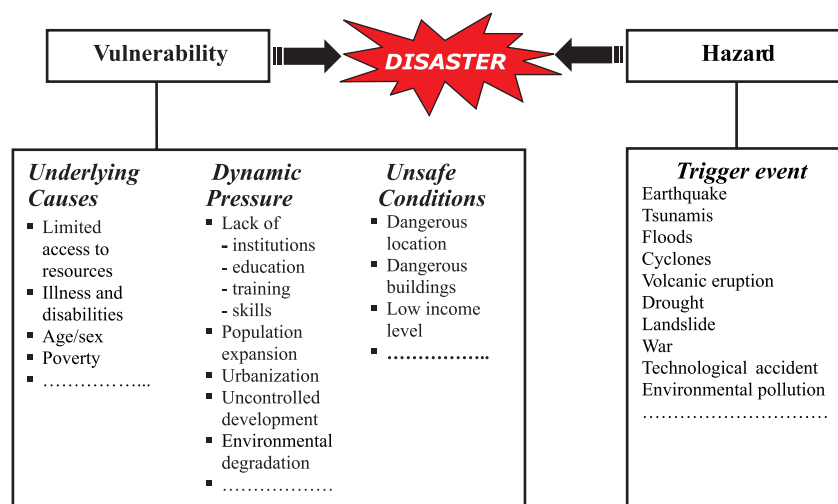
Vulnerability

DISASTER

Hazard

Underlying Causes
- Limited access to resources
- Illness and disabilities
- Age/sex
- Poverty
- ……………...

Dynamic Pressure
- Lack of
  - institutions
  - education
  - training
  - skills
- Population expansion
- Urbanization
- Uncontrolled development
- Environmental degradation
- ………………

Unsafe Conditions
- Dangerous location
- Dangerous buildings
- Low income level
- ……………..

Trigger event
Earthquake
Tsunamis
Floods
Cyclones
Volcanic eruption
Drought
Landslide
War
Technological accident
Environmental pollution
…………………………